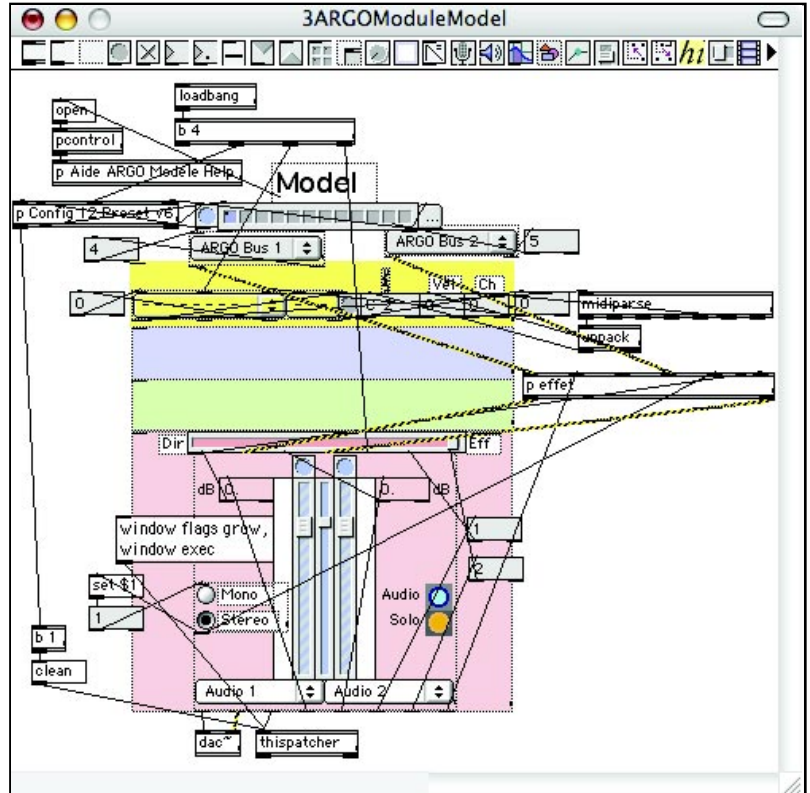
3ARGOModuleModel

hi

loadbang

open

b 4

pcontrol

p Aide ARGO Modele Help

Model

p Config 12 Preset v6

4

ARGO Bus 1

ARGO Bus 2

5

Vel

Ch

0

0

midiparse

unpack

p effet

Dir

Eff

dB

0.

0.

dB

window flags grow, window exec

1

2

set $1

1

Mono

Stereo

Audio

Solo

b 1

clean

Audio 1

Audio 2

dac~

thispatcher